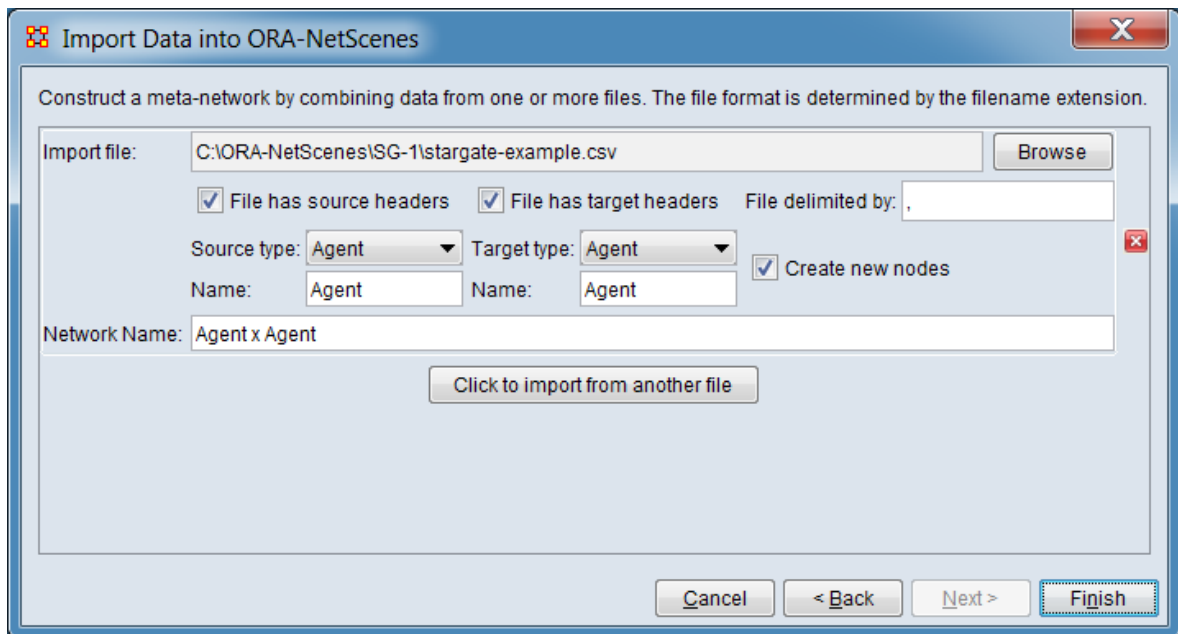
Import Data into ORA-NetScenes

Construct a meta-network by combining data from one or more files. The file format is determined by the filename extension.

Import file: C:\ORA-NetScenes\SG-1\stargate-example.csv Browse

File has source headers
File has target headers
File delimited by: ,

Source type: Agent
Target type: Agent
Create new nodes

Name: Agent
Name: Agent

Network Name: Agent x Agent

Click to import from another file

Cancel
< Back
Next >
Finish